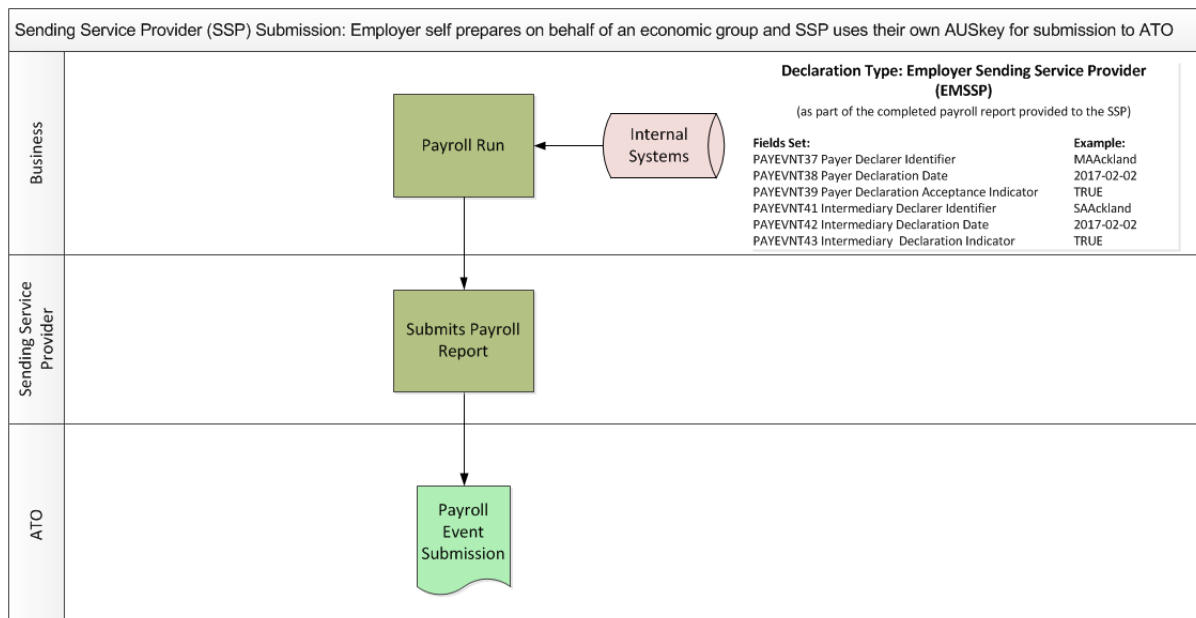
Sending Service Provider (SSP) Submission: Employer self prepares on behalf of an economic group and SSP uses their own AUSkey for submission to ATO

Business

Payroll Run

Internal Systems

Declaration Type: Employer Sending Service Provider (EMSSP)

(as part of the completed payroll report provided to the SSP)

| Fields Set: | Example: |
|---|---|
| PAYEVNT37 Payer Declarer Identifier | MAAckland |
| PAYEVNT38 Payer Declaration Date | 2017-02-02 |
| PAYEVNT39 Payer Declaration Acceptance Indicator | TRUE |
| PAYEVNT41 Intermediary Declarer Identifier | SAAckland |
| PAYEVNT42 Intermediary Declaration Date | 2017-02-02 |
| PAYEVNT43 Intermediary Declaration Indicator | TRUE |

Sending Service Provider

Submits Payroll Report

ATO

Payroll Event Submission